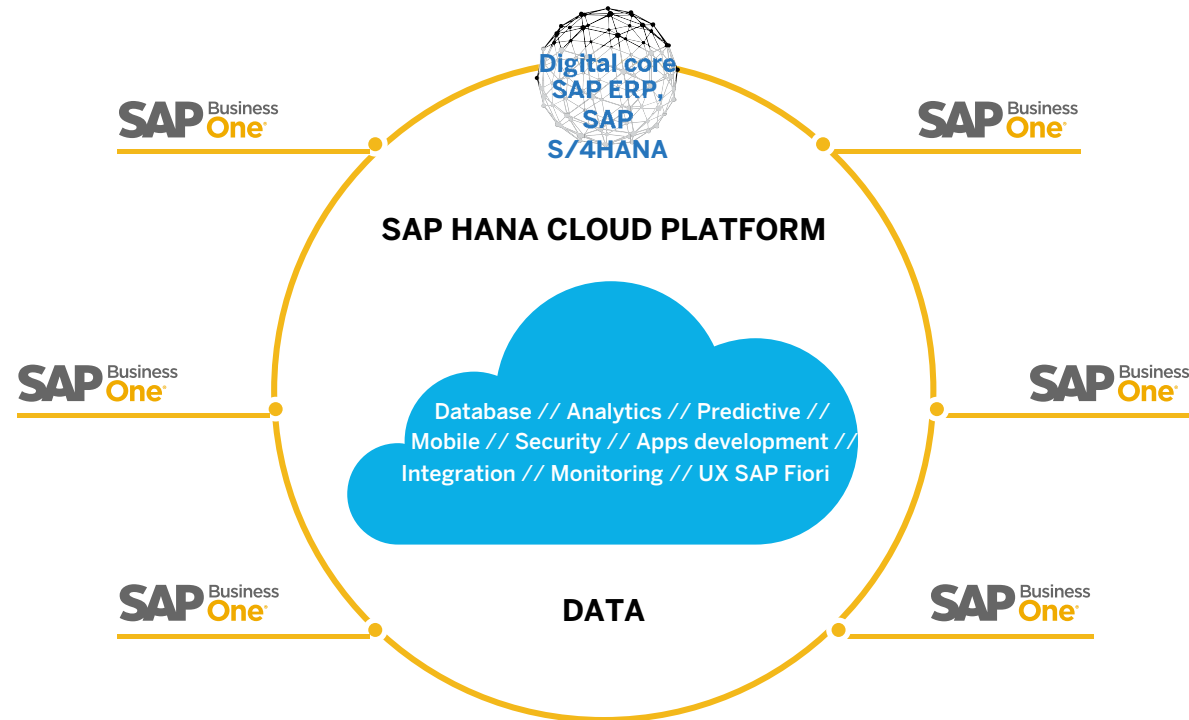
Digital core SAP ERP, SAP S/4HANA

SAP Business One

SAP Business One

SAP HANA CLOUD PLATFORM

SAP Business One

SAP Business One

Database // Analytics // Predictive // Mobile // Security // Apps development // Integration // Monitoring // UX SAP Fiori

SAP Business One

SAP Business One

DATA